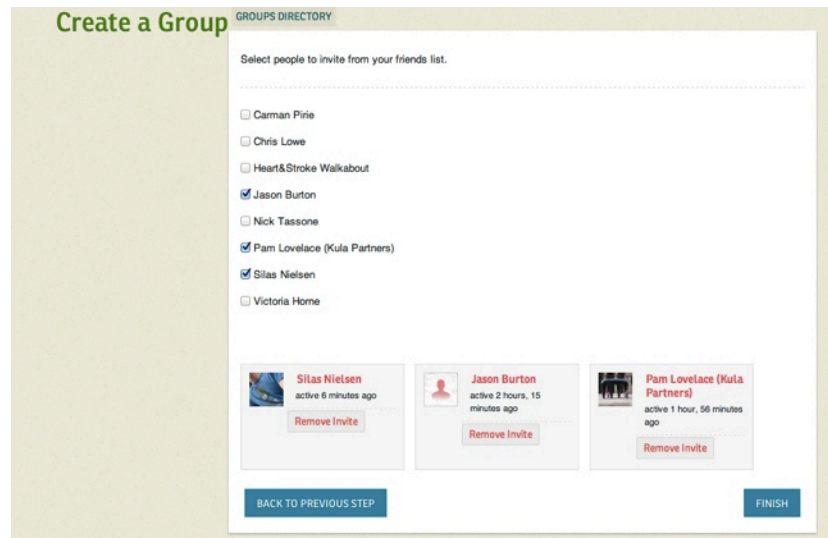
Create a Group

GROUPS DIRECTORY

Select people to invite from your friends list.

Carman Pirie
Chris Lowe
Heart&Stroke Walkabout
Jason Burton
Nick Tassone
Pam Lovelace (Kula Partners)
Silas Nielsen
Victoria Horne

Silas Nielsen
active 6 minutes ago
Remove Invite

Jason Burton
active 2 hours, 15 minutes ago
Remove Invite

Pam Lovelace (Kula Partners)
active 1 hour, 56 minutes ago
Remove Invite

BACK TO PREVIOUS STEP

FINISH